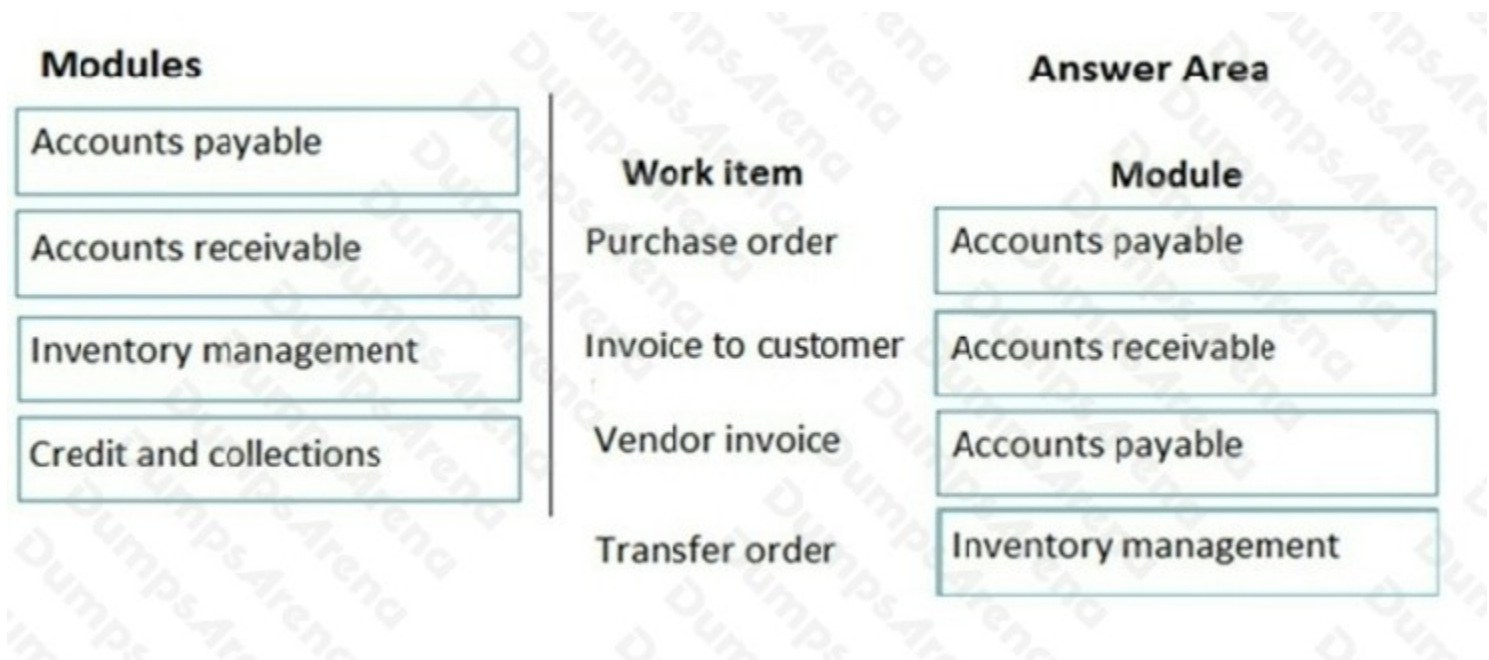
Modules

Accounts payable

Accounts receivable

Inventory management

Credit and collections

Answer Area

| Work item | Module |
|---|---|
| Purchase order | Accounts payable |
| Invoice to customer | Accounts receivable |
| Vendor invoice | Accounts payable |
| Transfer order | Inventory management |

DumpsArena